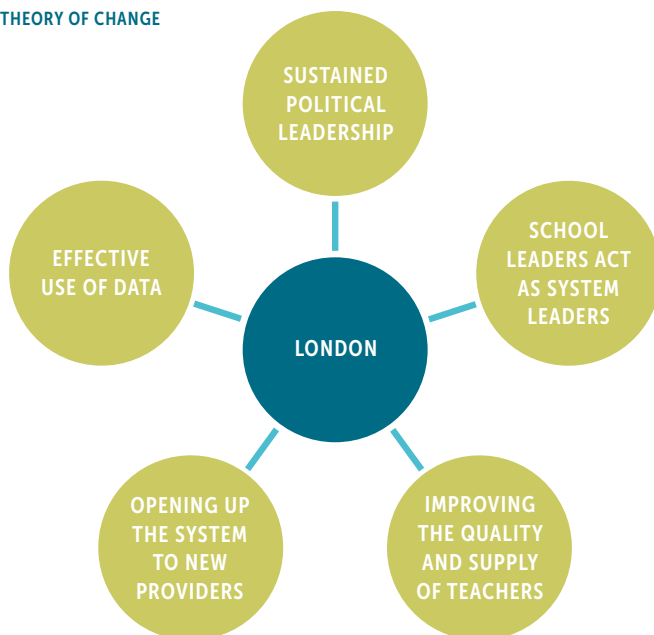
THEORY OF CHANGE

SUSTAINED POLITICAL LEADERSHIP

EFFECTIVE USE OF DATA

SCHOOL LEADERS ACT AS SYSTEM LEADERS

LONDON

OPENING UP THE SYSTEM TO NEW PROVIDERS

IMPROVING THE QUALITY AND SUPPLY OF TEACHERS